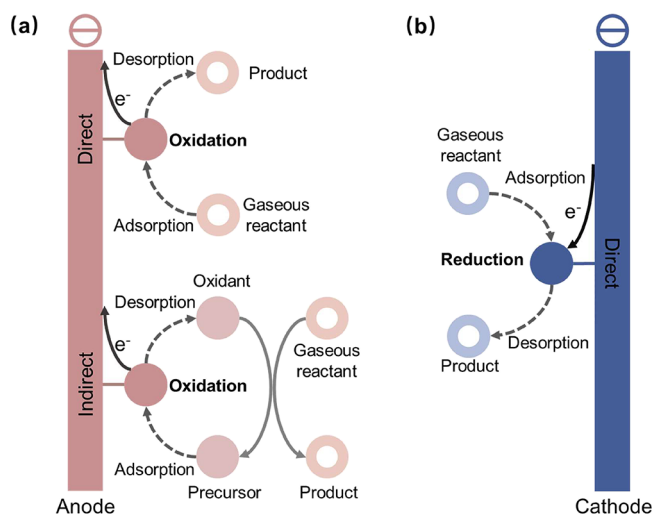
(a)

Desorption
Product
$e^-$
Direct
Oxidation
Adsorption
Gaseous reactant

Oxidant
Desorption
Gaseous reactant
$e^-$
Indirect
Oxidation
Adsorption
Precursor
Product
Anode

(b)

Gaseous reactant
Adsorption
$e^-$
Reduction
Direct
Desorption
Product
Cathode